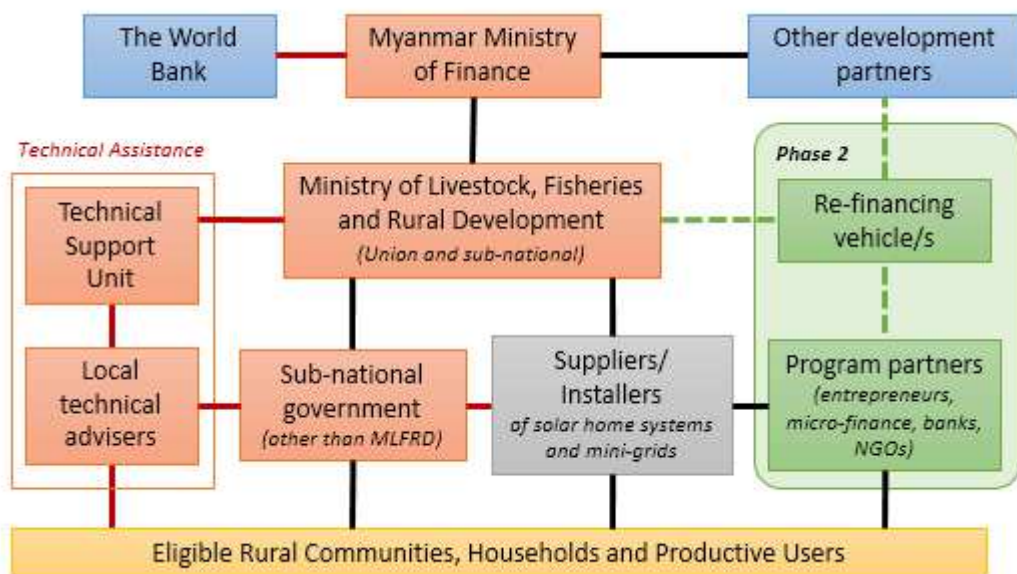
The World Bank

Myanmar Ministry of Finance

Other development partners

Technical Assistance

Phase 2

Ministry of Livestock, Fisheries and Rural Development
(Union and sub-national)

Technical Support Unit

Re-financing vehicle/s

Local technical advisers

Sub-national government
(other than MLFRD)

Suppliers/ Installers
of solar home systems and mini-grids

Program partners
(entrepreneurs, micro-finance, banks, NGOs)

Eligible Rural Communities, Households and Productive Users